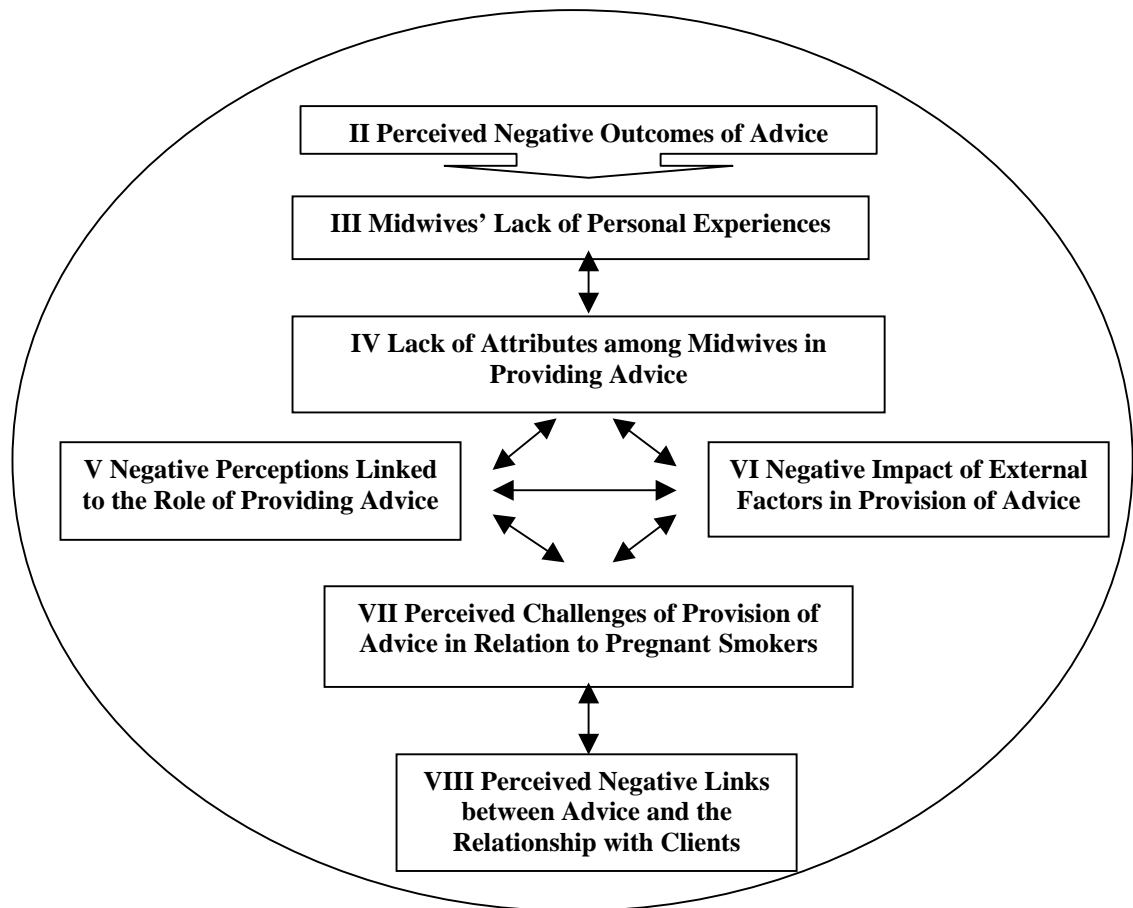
II Perceived Negative Outcomes of Advice

III Midwives' Lack of Personal Experiences

IV Lack of Attributes among Midwives in Providing Advice

V Negative Perceptions Linked to the Role of Providing Advice

VI Negative Impact of External Factors in Provision of Advice

VII Perceived Challenges of Provision of Advice in Relation to Pregnant Smokers

VIII Perceived Negative Links between Advice and the Relationship with Clients